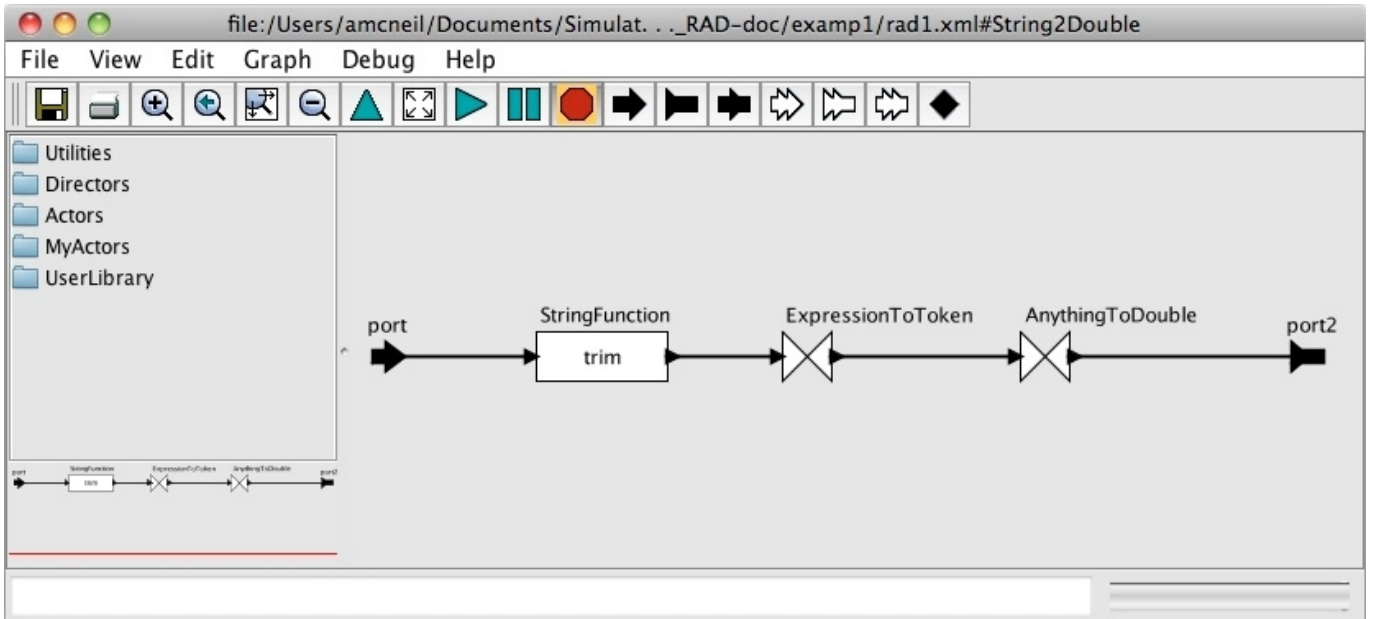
file:/Users/amcneil/Documents/Simulat. . ._RAD-doc/examp1/rad1.xml#String2Double

File View Edit Graph Debug Help

Utilities
Directors
Actors
MyActors
UserLibrary

port
StringFunction
trim
ExpressionToToken
AnythingToDouble
port2